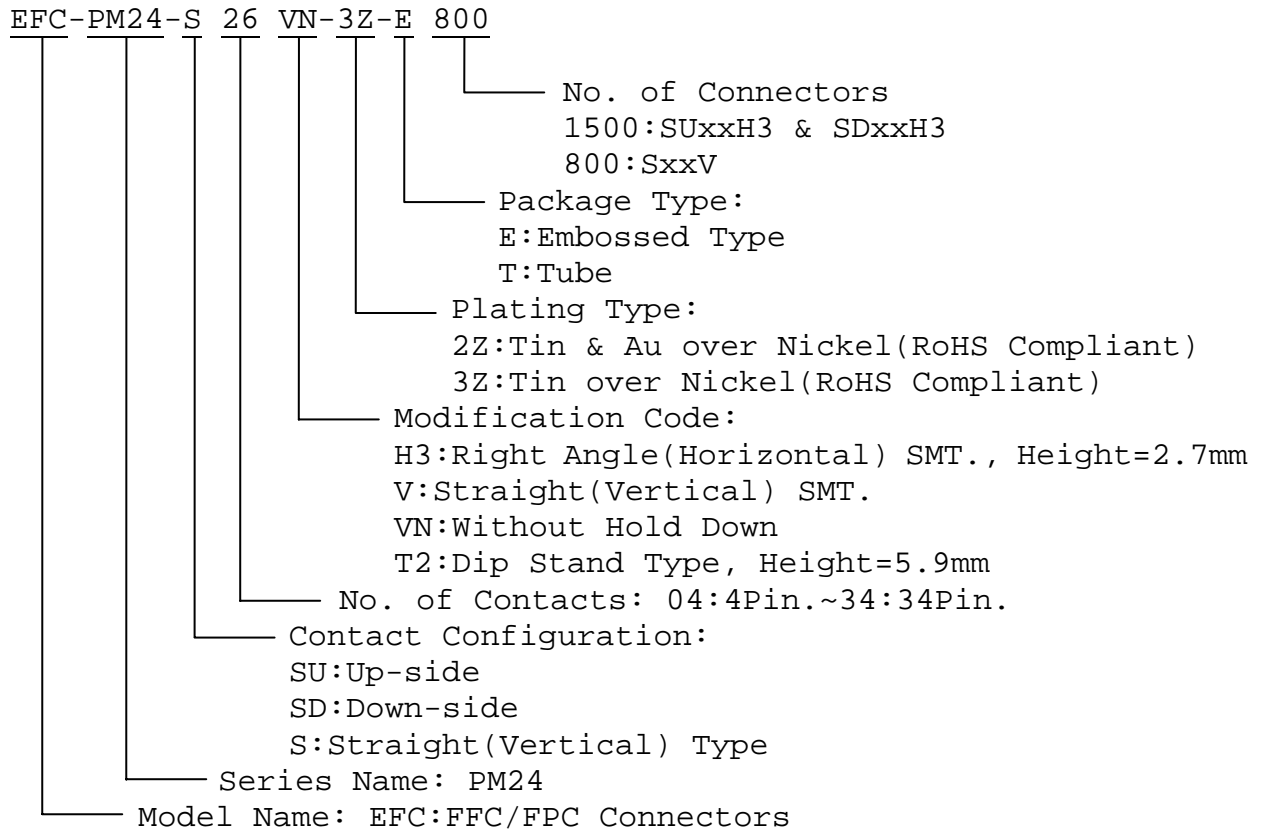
EFC-PM24-S 26 VN-3Z-E 800

No. of Connectors
1500:SUxxH3 & SDxxH3
800:SxxV

Package Type:
E:Embossed Type
T:Tube

Plating Type:
2Z:Tin & Au over Nickel(RoHS Compliant)
3Z:Tin over Nickel(RoHS Compliant)

Modification Code:
H3:Right Angle(Horizontal) SMT., Height=2.7mm
V:Straight(Vertical) SMT.
VN:Without Hold Down
T2:Dip Stand Type, Height=5.9mm

No. of Contacts: 04:4Pin.~34:34Pin.

Contact Configuration:
SU:Up-side
SD:Down-side
S:Straight(Vertical) Type

Series Name: PM24

Model Name: EFC:FFC/FPC Connectors